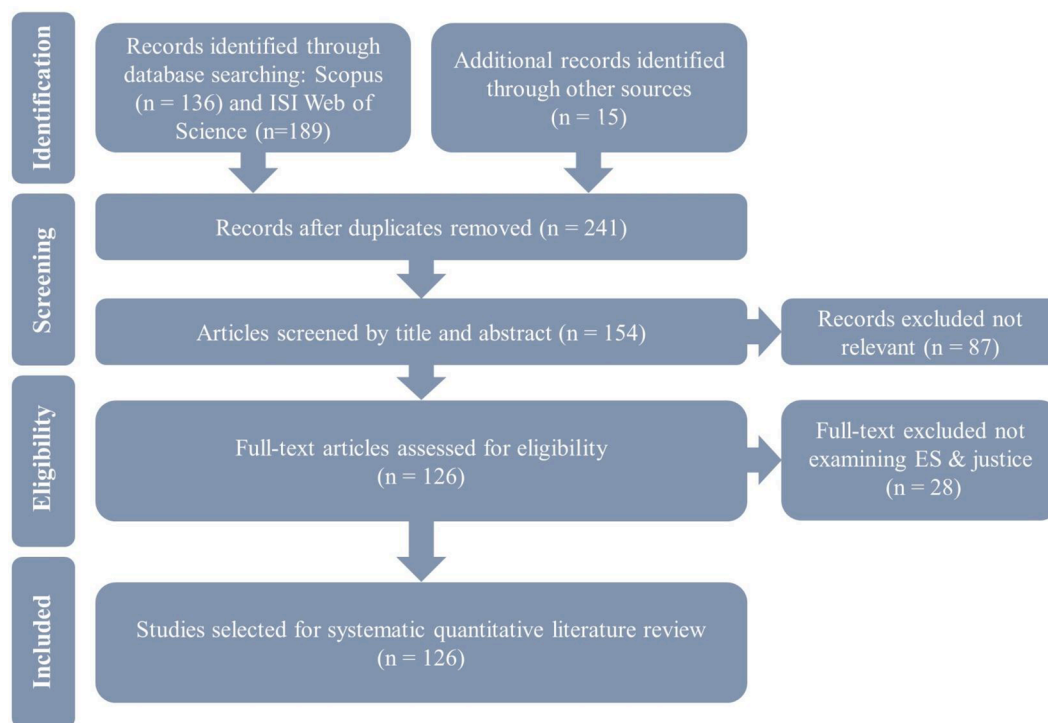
Identification

Records identified through database searching: Scopus (n = 136) and ISI Web of Science (n=189)

Additional records identified through other sources (n = 15)

Screening

Records after duplicates removed (n = 241)

Articles screened by title and abstract (n = 154)

Records excluded not relevant (n = 87)

Eligibility

Full-text articles assessed for eligibility (n = 126)

Full-text excluded not examining ES & justice (n = 28)

Included

Studies selected for systematic quantitative literature review (n = 126)